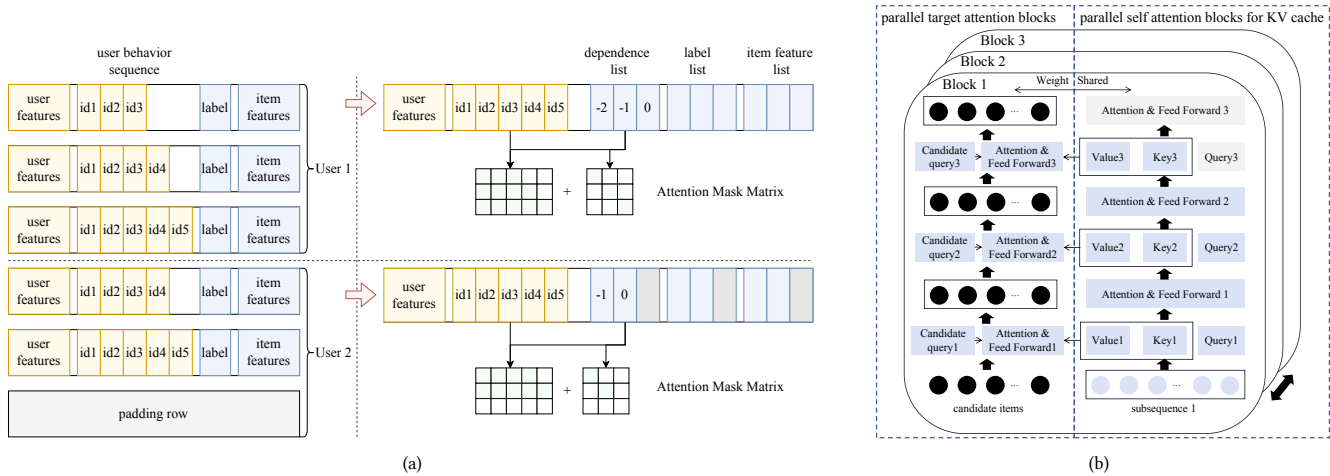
user behavior sequence

user features | id1 | id2 | id3 | label | item features

user features | id1 | id2 | id3 | id4 | label | item features

User 1

user features | id1 | id2 | id3 | id4 | id5 | label | item features

user features | id1 | id2 | id3 | id4 | label | item features

user features | id1 | id2 | id3 | id4 | id5 | label | item features

User 2

padding row

dependence list

label list

item feature list

user features | id1 | id2 | id3 | id4 | id5 | -2 | -1 | 0

+

Attention Mask Matrix

user features | id1 | id2 | id3 | id4 | id5 | -1 | 0

+

Attention Mask Matrix

(a)

parallel target attention blocks

parallel self attention blocks for KV cache

Block 3

Block 2

Block 1

Weight Shared

Attention & Feed Forward 3

Candidate query3

Attention & Feed Forward3

Value3

Key3

Query3

Attention & Feed Forward 2

Candidate query2

Attention & Feed Forward2

Value2

Key2

Query2

Attention & Feed Forward 1

Candidate query1

Attention & Feed Forward1

Value1

Key1

Query1

candidate items

subsequence 1

(b)